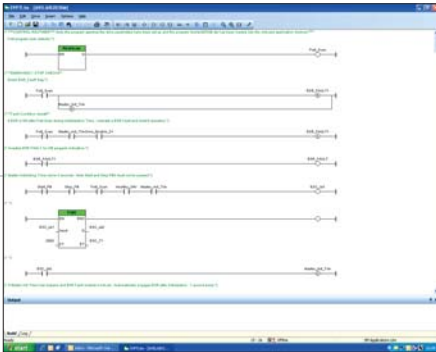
File Edit View Insert Online Help

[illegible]

(* First program step indicator *)

First_Scan

(* Stationstart / STOP Indicator *)

First_Scan

Enable_Init_Flag

(* Init / Confirm signal *)

Fault_Scan

Enable_Init_Flag

(* Enable ESR *)

(* Enable Initializing *)

ESR_set

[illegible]

ESR_Init

ESR_ok

Output

Build

start